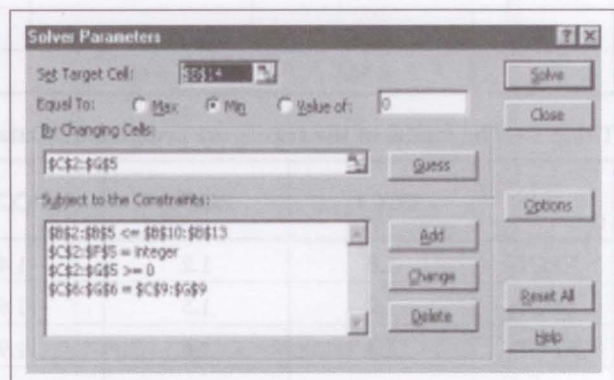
Solver Parameters

?  X

Set Target Cell: $B$14

Equal To: Max Min Value of: 0

By Changing Cells:

$C$2:$G$5

Guess

Subject to the Constraints:

$B$2:$B$5 <= $B$10:$B$13
$C$2:$F$5 = integer
$C$2:$G$5 >= 0
$C$6:$G$6 = $C$9:$G$9

Add

Change

Delete

Solve

Close

Options

Reset All

Help